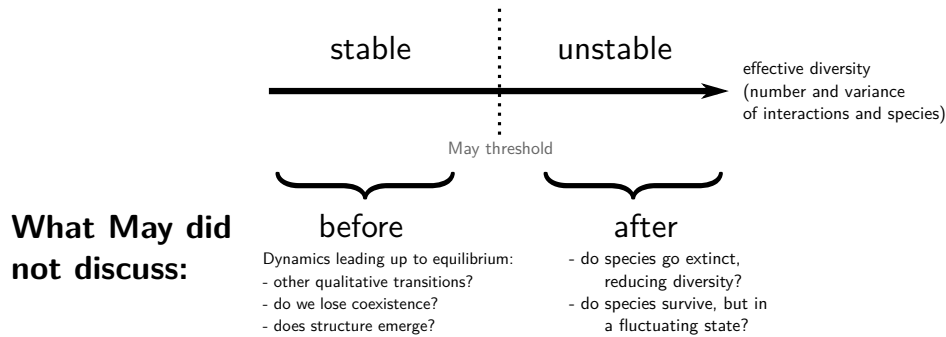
stable

unstable

effective diversity (number and variance of interactions and species)

May threshold

What May did not discuss:

before

Dynamics leading up to equilibrium:
- other qualitative transitions?
- do we lose coexistence?
- does structure emerge?

after

- do species go extinct, reducing diversity?
- do species survive, but in a fluctuating state?